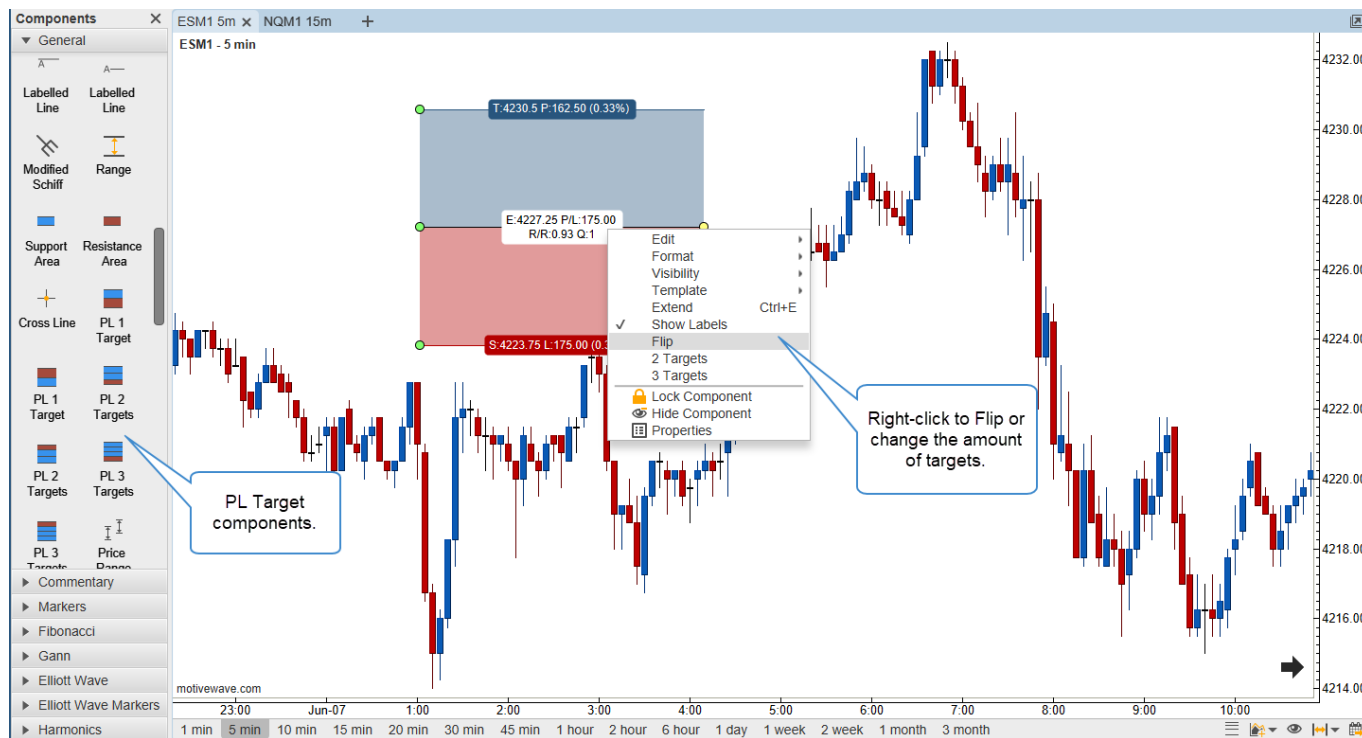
Components ✕
General

Labelled Line
Labelled Line
Modified Schiff
Range
Support Area
Resistance Area
Cross Line
PL 1 Target
PL 1 Target
PL 2 Targets
PL 2 Targets
PL 3 Targets
PL 3 Targets
Price Range

Commentary
Markers
Fibonacci
Gann
Elliott Wave
Elliott Wave Markers
Harmonics

ESM1 5m ✕ NQM1 15m +

ESM1 - 5 min

T:4230.5 P:162.50 (0.33%)
E:4227.25 P/L:175.00
R/R:0.93 Q:1
S:4223.75 L:175.00 (0.3

Edit
Format
Visibility
Template
Extend Ctrl+E
Show Labels
Flip
2 Targets
3 Targets
Lock Component
Hide Component
Properties

Right-click to Flip or change the amount of targets.

PL Target components.

4232.00
4230.00
4228.00
4226.00
4224.00
4222.00
4220.00
4218.00
4216.00
4214.00

motivewave.com

23:00 Jun-07 1:00 2:00 3:00 4:00 5:00 6:00 7:00 8:00 9:00 10:00

1 min 5 min 10 min 15 min 20 min 30 min 45 min 1 hour 2 hour 6 hour 1 day 1 week 2 week 1 month 3 month